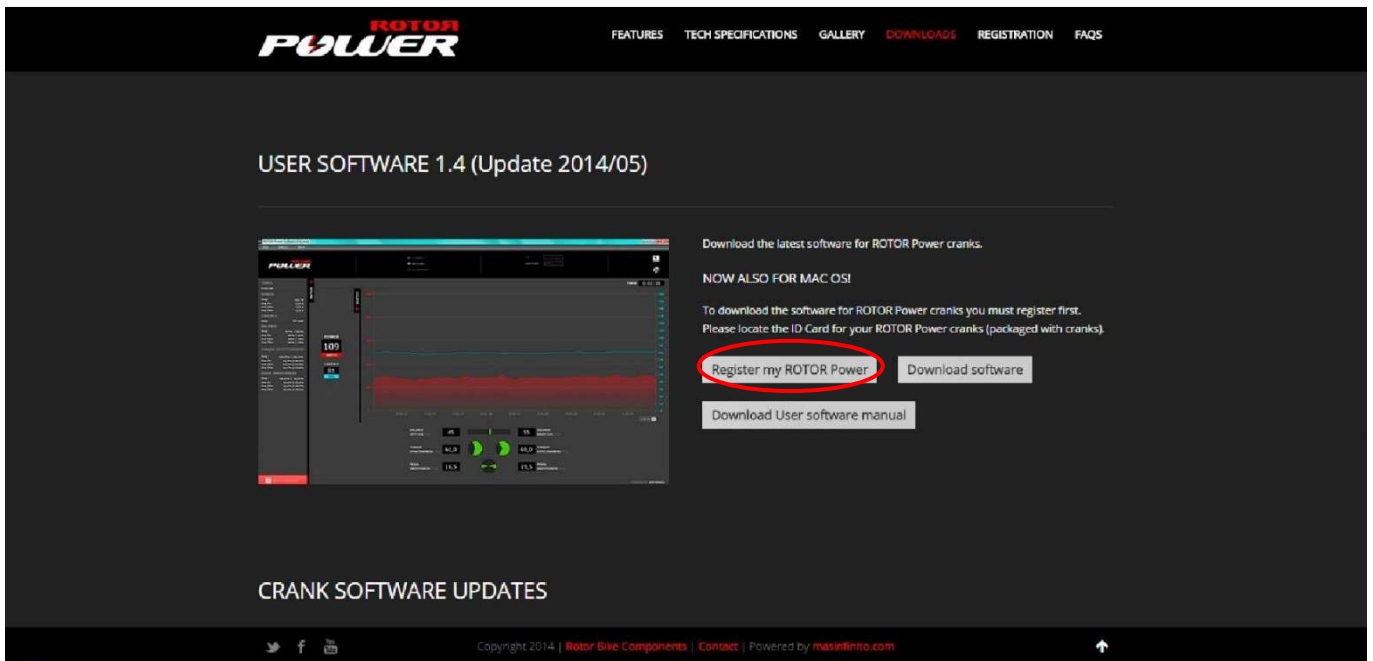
ROTOR POWER

FEATURES TECH SPECIFICATIONS GALLERY DOWNLOADS REGISTRATION FAQS

USER SOFTWARE 1.4 (Update 2014/05)

POWER

109

81

45 55

60,0 60,0

15,5 15,5

Download the latest software for ROTOR Power cranks.

NOW ALSO FOR MAC OS!

To download the software for ROTOR Power cranks you must register first. Please locate the ID Card for your ROTOR Power cranks (packaged with cranks).

Register my ROTOR Power

Download software

Download User software manual

CRANK SOFTWARE UPDATES

Copyright 2014 | Rotor Bike Components | Contact | Powered by masinfinito.com